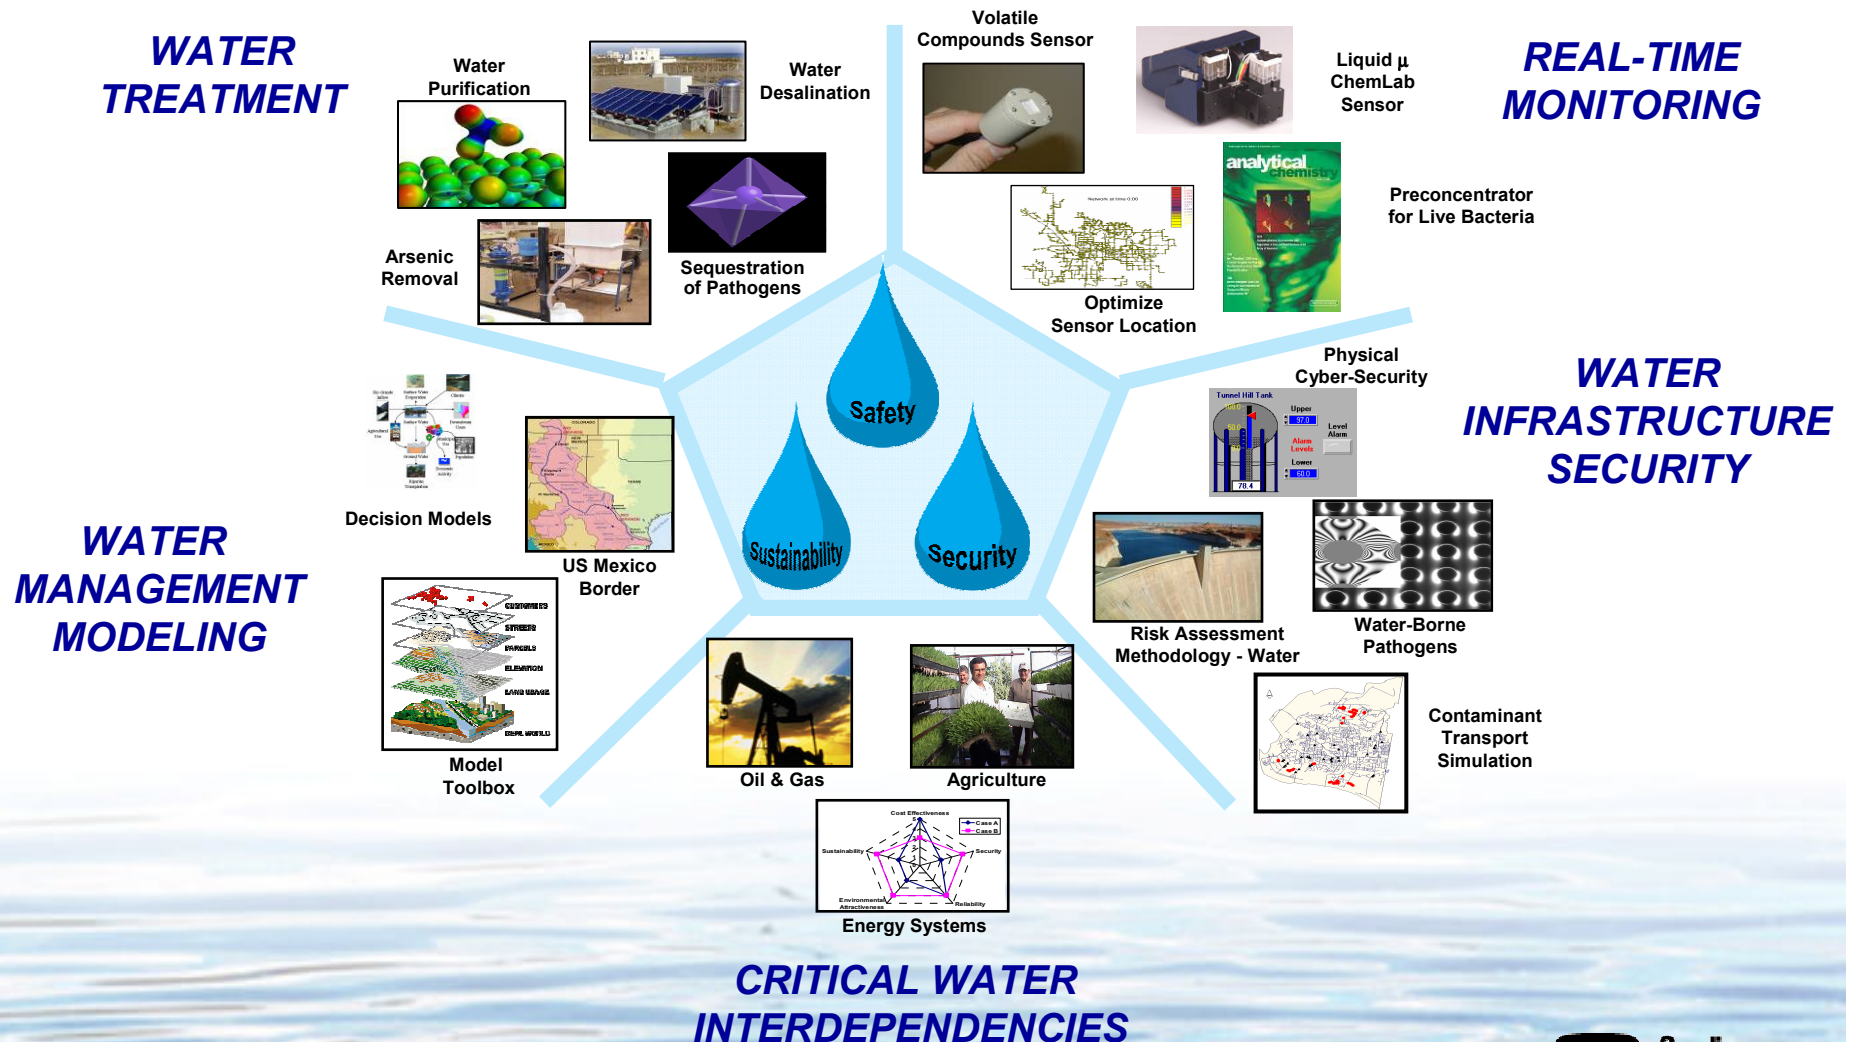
WATER TREATMENT

Water Purification

Water Desalination

Arsenic Removal

Sequestration of Pathogens

Volatile Compounds Sensor

Liquid µ ChemLab Sensor

REAL-TIME MONITORING

analytical chemistry

Preconcentrator for Live Bacteria

Optimize Sensor Location

Safety

Sustainability

Security

Physical Cyber-Security

Tunnel Hill Tank

Upper 97.0

Level Alarm

Alarm Levels

Lower 60.0

78.4

WATER INFRASTRUCTURE SECURITY

Decision Models

US Mexico Border

WATER MANAGEMENT MODELING

Model Toolbox

Oil & Gas

Agriculture

Risk Assessment Methodology - Water

Water-Borne Pathogens

Contaminant Transport Simulation

Cost Effectiveness

Case A

Case B

Sustainability

Security

Environmental Attractiveness

Reliability

Energy Systems

CRITICAL WATER INTERDEPENDENCIES